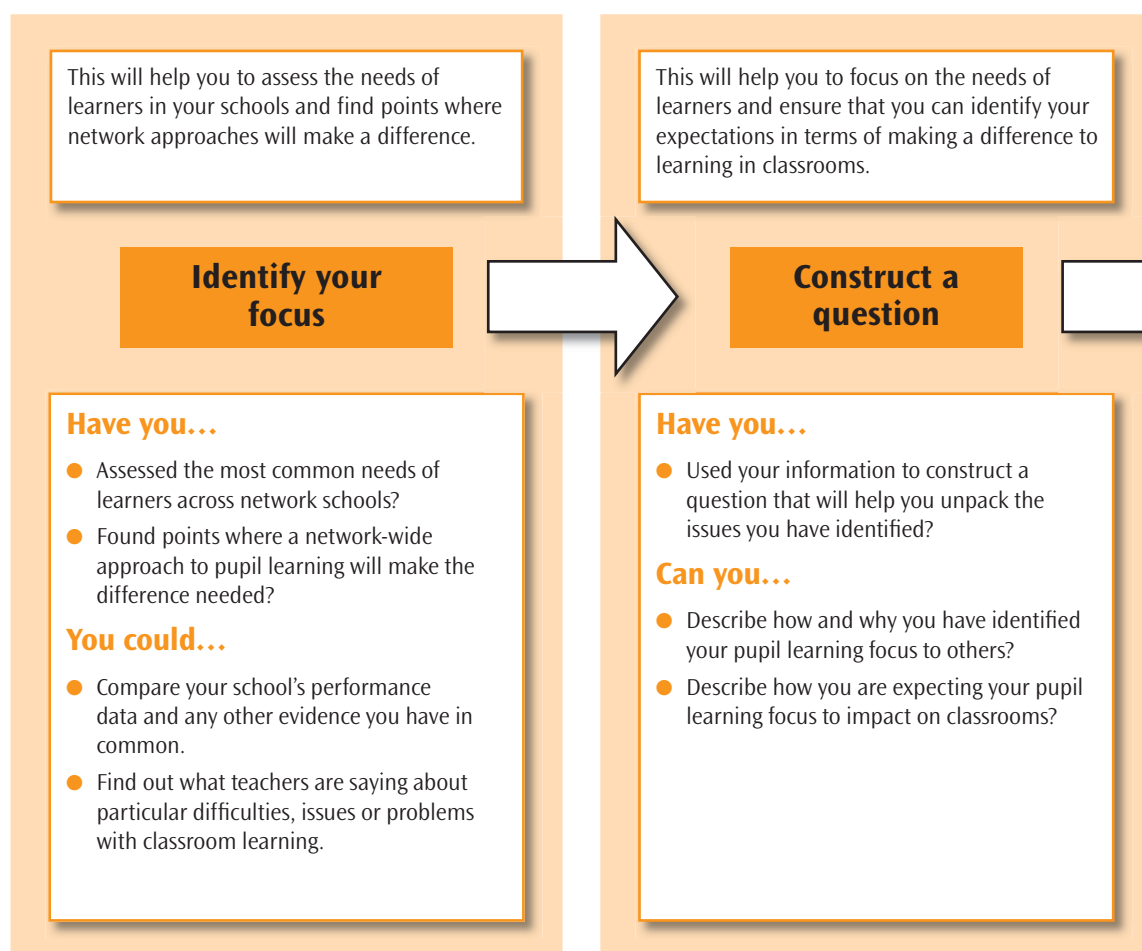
This will help you to assess the needs of learners in your schools and find points where network approaches will make a difference.

Identify your focus

Have you…

- Assessed the most common needs of learners across network schools?
- Found points where a network-wide approach to pupil learning will make the difference needed?

You could…

- Compare your school's performance data and any other evidence you have in common.
- Find out what teachers are saying about particular difficulties, issues or problems with classroom learning.

This will help you to focus on the needs of learners and ensure that you can identify your expectations in terms of making a difference to learning in classrooms.

Construct a question

Have you…

- Used your information to construct a question that will help you unpack the issues you have identified?

Can you…

- Describe how and why you have identified your pupil learning focus to others?
- Describe how you are expecting your pupil learning focus to impact on classrooms?